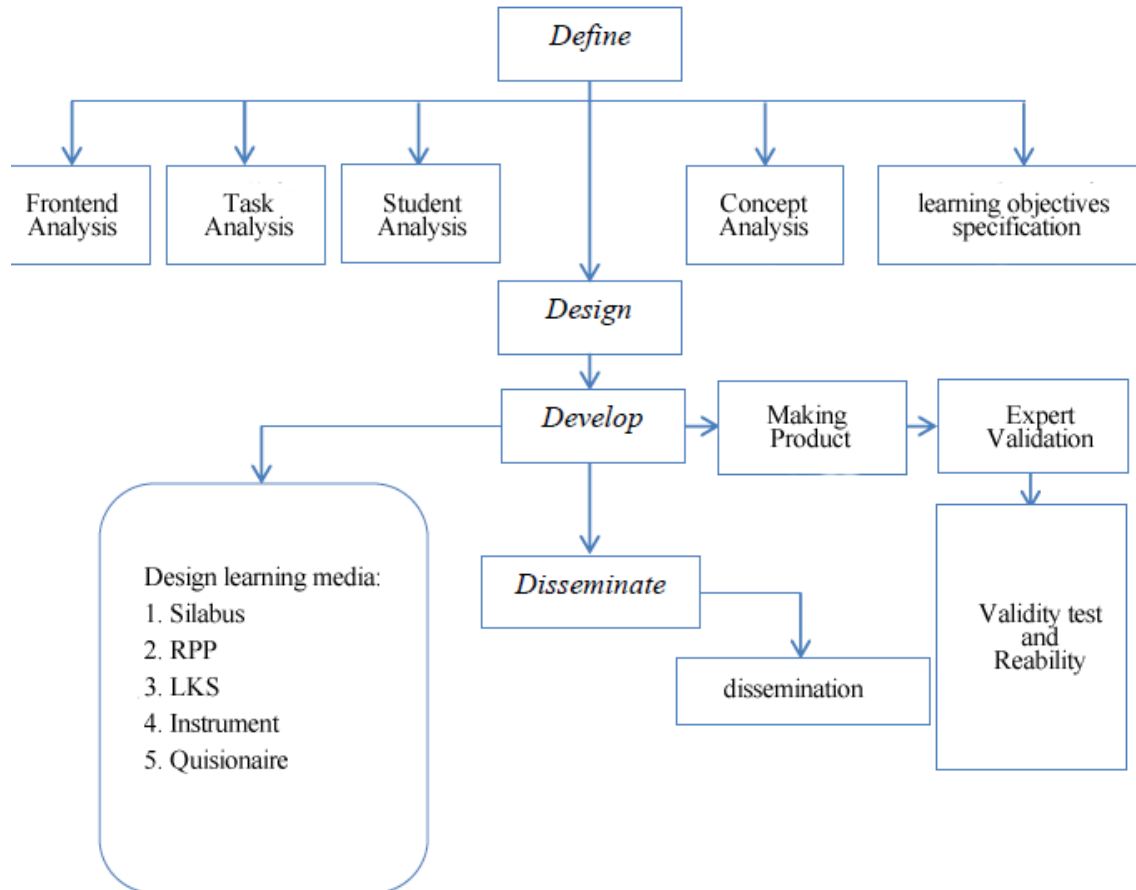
Define

Frontend Analysis

Task Analysis

Student Analysis

Concept Analysis

learning objectives specification

Design

Develop

Making Product

Expert Validation

Design learning media:
1. Silabus
2. RPP
3. LKS
4. Instrument
5. Quisionaire

Disseminate

dissemination

Validity test and Reability